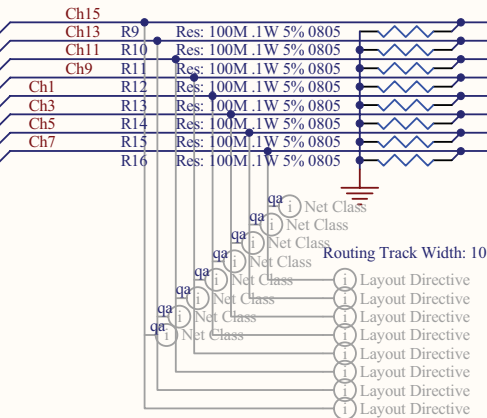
Ch15
Ch13
Ch11
Ch9
Ch1
Ch3
Ch5
Ch7

R9 Res: 100M .1W 5% 0805
R10 Res: 100M .1W 5% 0805
R11 Res: 100M .1W 5% 0805
R12 Res: 100M .1W 5% 0805
R13 Res: 100M .1W 5% 0805
R14 Res: 100M .1W 5% 0805
R15 Res: 100M .1W 5% 0805
R16 Res: 100M .1W 5% 0805

qa i Net Class
qa i Net Class
qa i Net Class
qa i Net Class
qa i Net Class
qa i Net Class
qa i Net Class
qa i Net Class

Routing Track Width: 10

i Layout Directive
i Layout Directive
i Layout Directive
i Layout Directive
i Layout Directive
i Layout Directive
i Layout Directive
i Layout Directive